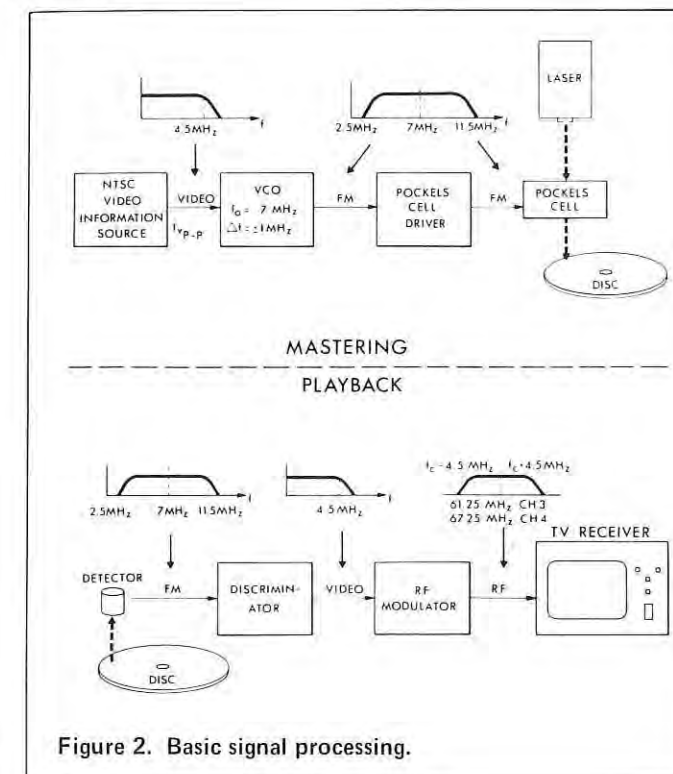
4.5MHz f

2.5MHz 7MHz 11.5MHz f

LASER

NTSC VIDEO INFORMATION SOURCE

VIDEO $f_{v_{P-P}}$

VCO $f_0 = 7$ MHz $\Delta f = \pm 1$MHz

FM

POCKELS CELL DRIVER

FM

POCKELS CELL

DISC

MASTERING

PLAYBACK

2.5MHz 7MHz 11.5MHz f

4.5MHz f

$f_c - 4.5$ MHz $f_c + 4.5$ MHz

61.25 MHz CH 3
67.25 MHz CH 4

TV RECEIVER

DETECTOR

FM

DISCRIMINATOR

VIDEO

RF MODULATOR

RF

DISC

Figure 2. Basic signal processing.